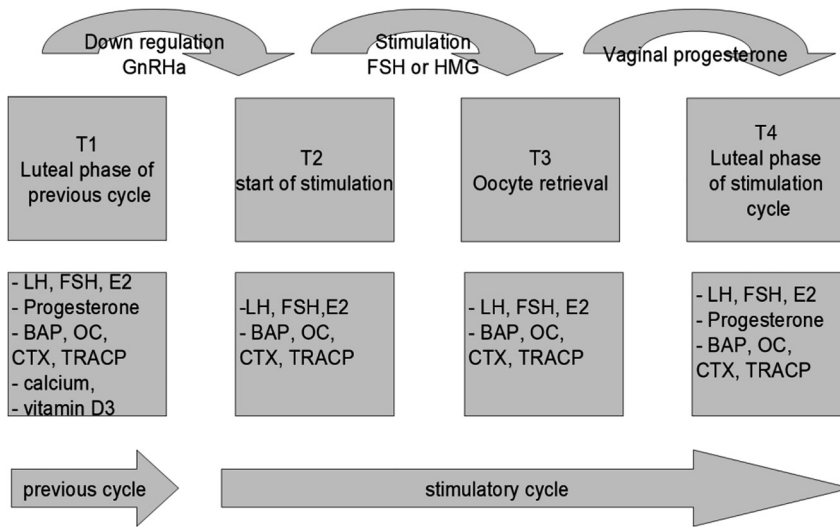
Down regulation GnRHa

Stimulation FSH or HMG

Vaginal progesterone

T1
Luteal phase of previous cycle

T2
start of stimulation

T3
Oocyte retrieval

T4
Luteal phase of stimulation cycle

- LH, FSH, E2
- Progesterone
- BAP, OC, CTX, TRACP
- calcium,
- vitamin D3

-LH, FSH,E2
- BAP, OC, CTX, TRACP

- LH, FSH, E2
- BAP, OC, CTX, TRACP

- LH, FSH, E2
- Progesterone
- BAP, OC, CTX, TRACP

previous cycle

stimulatory cycle